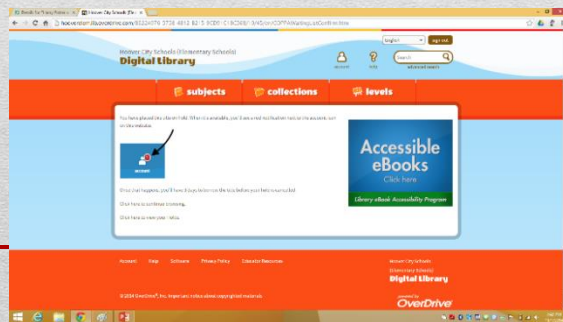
Books for Young Patrons | Hoover City Schools (Elem

hoover.lib.overdrive.com/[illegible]

English | Sign in

Hoover City Schools (Elementary Schools)
Digital Library

Account | Help | Search | advanced search

subjects | collections | levels

You have placed this title on hold. When it is available, you'll see a red notification next to the account icon on this website.

account

Once that happens, you'll have 3 days to borrow the title before your hold is canceled.

Click here to continue browsing.

Click here to view your holds.

Accessible eBooks
Click here
Library eBook Accessibility Program

Account | Help | Software | Privacy Policy | Educator Resources

Hoover City Schools (Elementary Schools)
Digital Library

© 2014 OverDrive®, Inc. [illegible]

powered by OverDrive